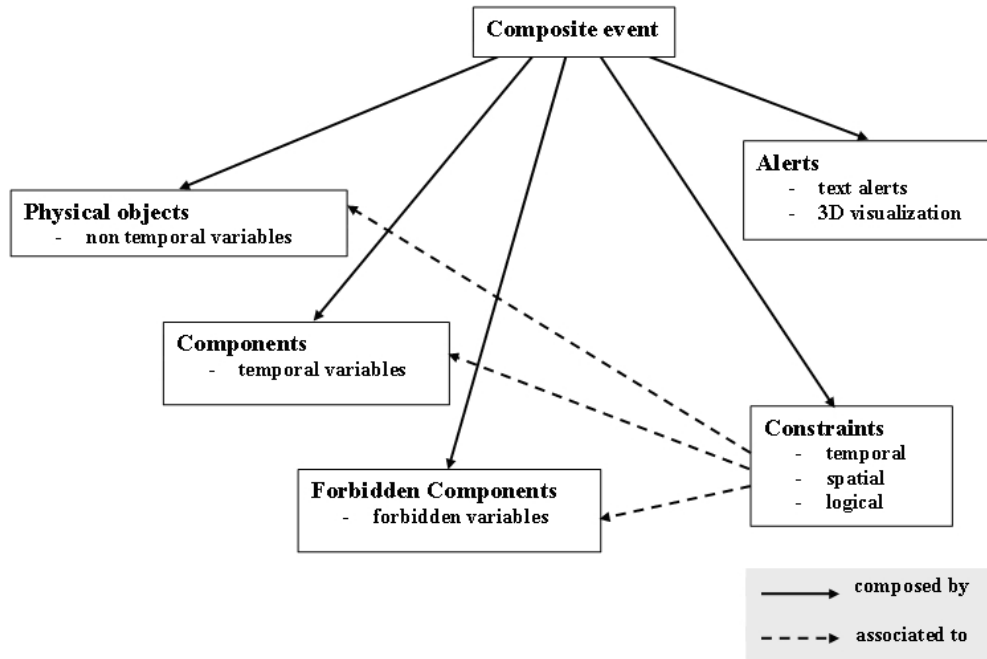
Composite event

Alerts
- text alerts
- 3D visualization

Physical objects
- non temporal variables

Components
- temporal variables

Constraints
- temporal
- spatial
- logical

Forbidden Components
- forbidden variables

composed by

associated to